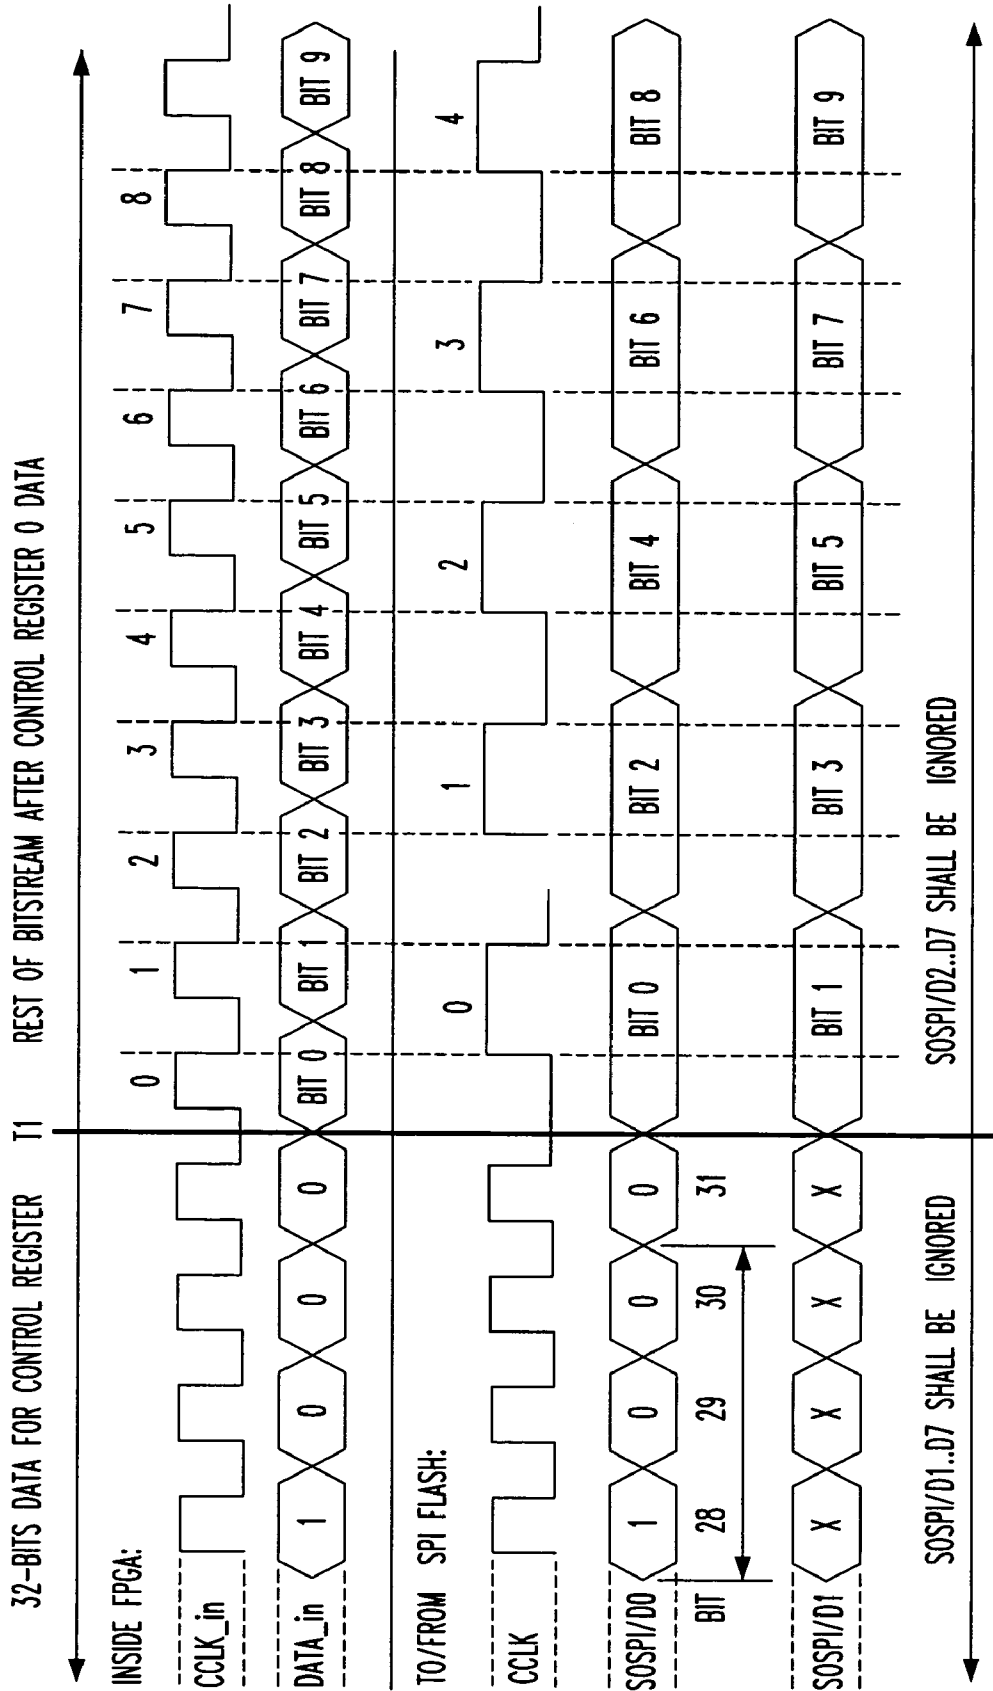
32-BITS DATA FOR CONTROL REGISTER

T1

REST OF BITSTREAM AFTER CONTROL REGISTER 0 DATA

INSIDE FPGA:

CCLK_in

0 1 2 3 4 5 6 7 8

DATA_in

1 0 0 0

BIT 0 BIT 1 BIT 2 BIT 3 BIT 4 BIT 5 BIT 6 BIT 7 BIT 8 BIT 9

TO/FROM SPI FLASH:

CCLK

0 1 2 3 4

SOSPI/D0

1 0 0 0

BIT 0 BIT 2 BIT 4 BIT 6 BIT 8

BIT 28 29 30 31

SOSPI/D1

X X X X

BIT 1 BIT 3 BIT 5 BIT 7 BIT 9

SOSPI/D1..D7 SHALL BE IGNORED

SOSPI/D2..D7 SHALL BE IGNORED